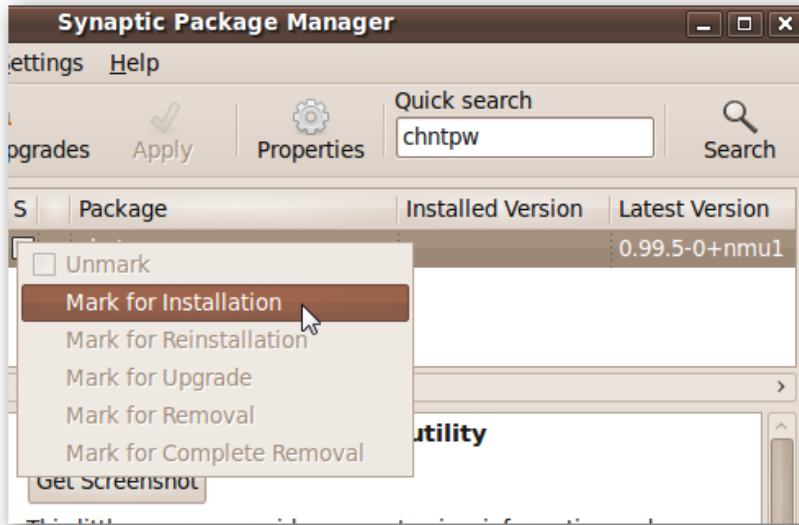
Synaptic Package Manager

ettings Help

pgrades Apply Properties Quick search chntpw Search

| S | Package | Installed Version | Latest Version |
|---|---|---|---|
| | | | 0.99.5-0+nmu1 |

Unmark
Mark for Installation
Mark for Reinstallation
Mark for Upgrade
Mark for Removal
Mark for Complete Removal

utility

Get Screenshot